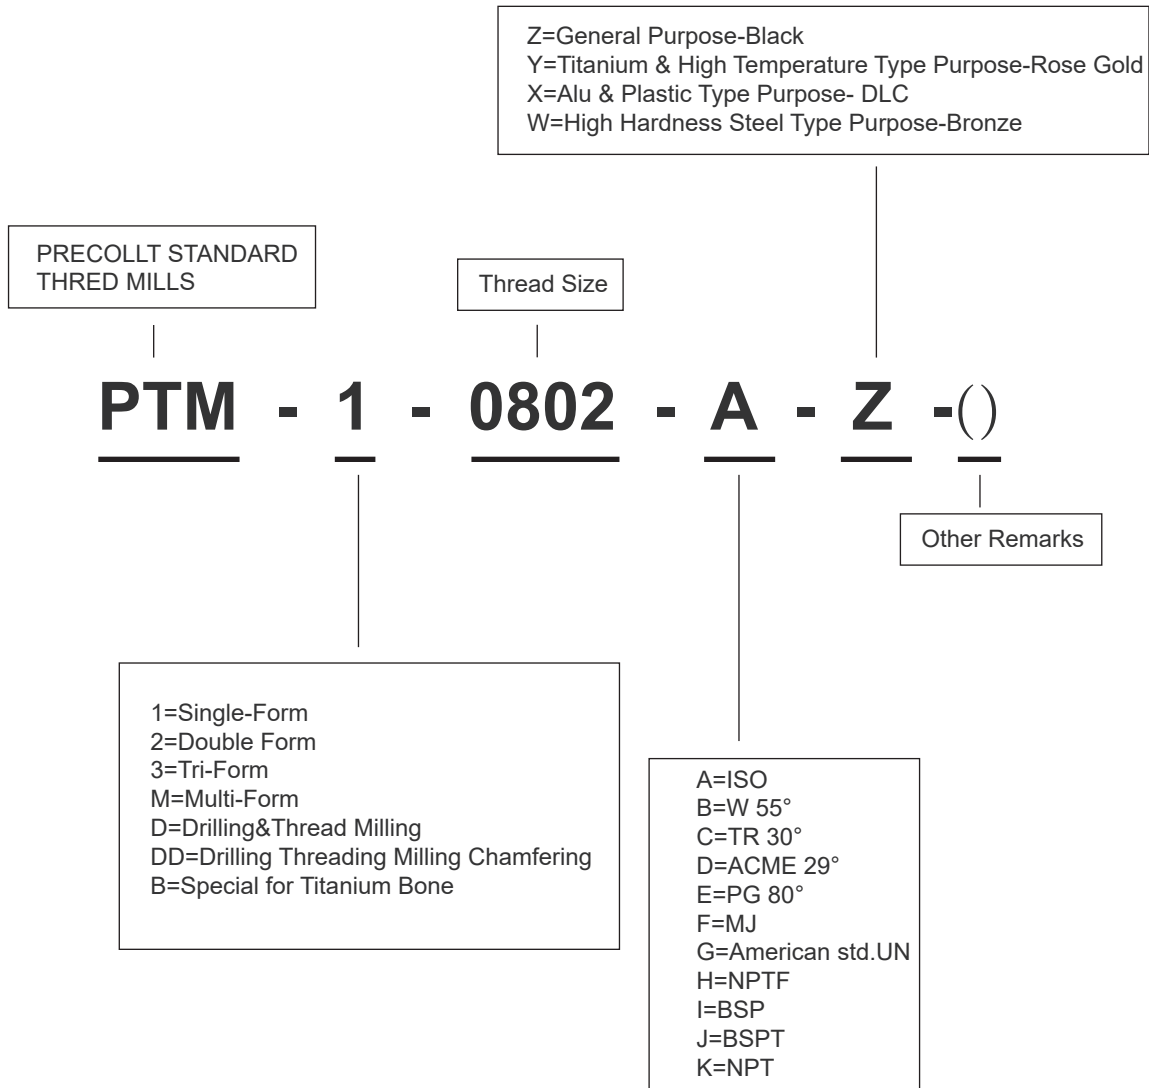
Z=General Purpose-Black
Y=Titanium & High Temperature Type Purpose-Rose Gold
X=Alu & Plastic Type Purpose- DLC
W=High Hardness Steel Type Purpose-Bronze

PRECOLLT STANDARD
THRED MILLS

Thread Size

PTM - 1 - 0802 - A - Z -()

Other Remarks

1=Single-Form
2=Double Form
3=Tri-Form
M=Multi-Form
D=Drilling&Thread Milling
DD=Drilling Threading Milling Chamfering
B=Special for Titanium Bone

A=ISO
B=W 55°
C=TR 30°
D=ACME 29°
E=PG 80°
F=MJ
G=American std.UN
H=NPTF
I=BSP
J=BSPT
K=NPT